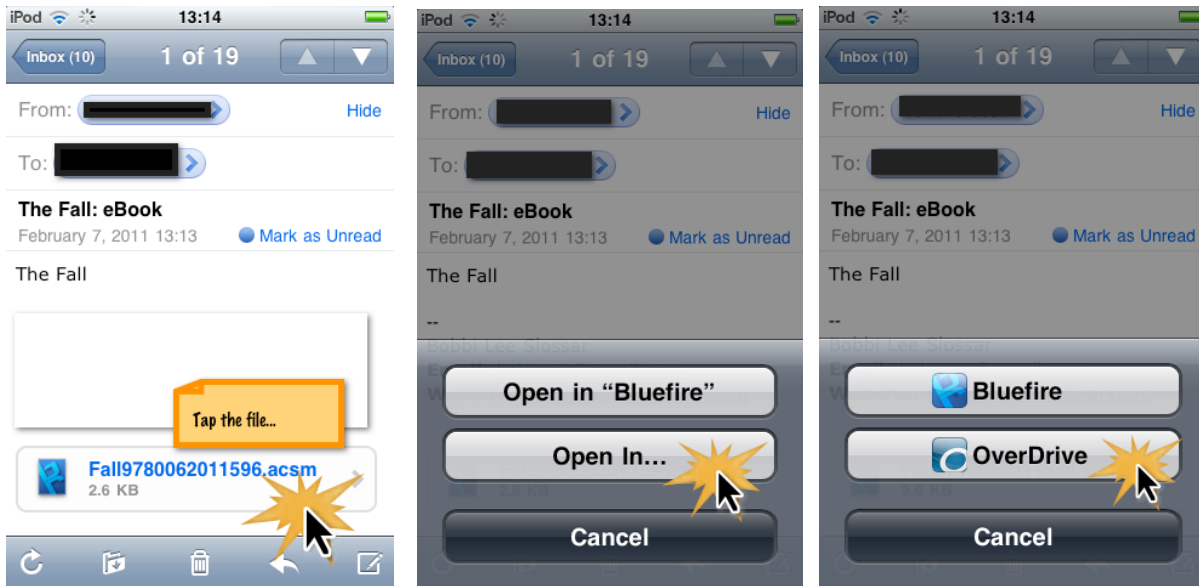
iPod 13:14

Inbox (10) 1 of 19

From: Hide

To:

The Fall: eBook

February 7, 2011 13:13 Mark as Unread

The Fall

Tap the file...

Fall9780062011596.acsm
2.6 KB

iPod 13:14

Inbox (10) 1 of 19

From: Hide

To:

The Fall: eBook

February 7, 2011 13:13 Mark as Unread

The Fall

--

Bobbi Lee Slossar

Open in “Bluefire”

Open In...

Cancel

iPod 13:14

Inbox (10) 1 of 19

From: Hide

To:

The Fall: eBook

February 7, 2011 13:13 Mark as Unread

The Fall

--

Bobbi Lee Slossar

Bluefire

OverDrive

Cancel